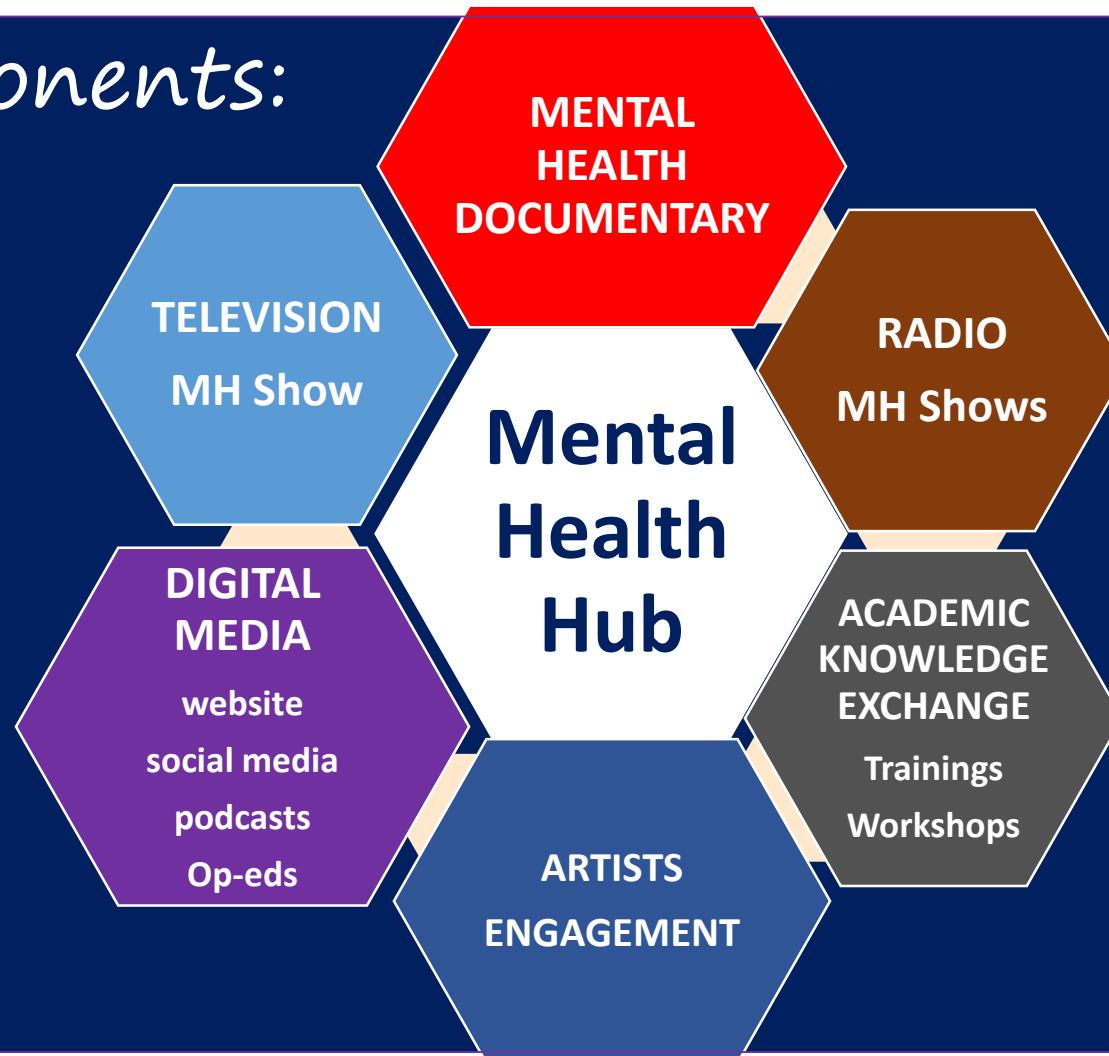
onents:

MENTAL HEALTH DOCUMENTARY

TELEVISION
MH Show

RADIO
MH Shows

Mental Health Hub

DIGITAL MEDIA
website
social media
podcasts
Op-eds

ACADEMIC KNOWLEDGE EXCHANGE
Trainings
Workshops

ARTISTS ENGAGEMENT